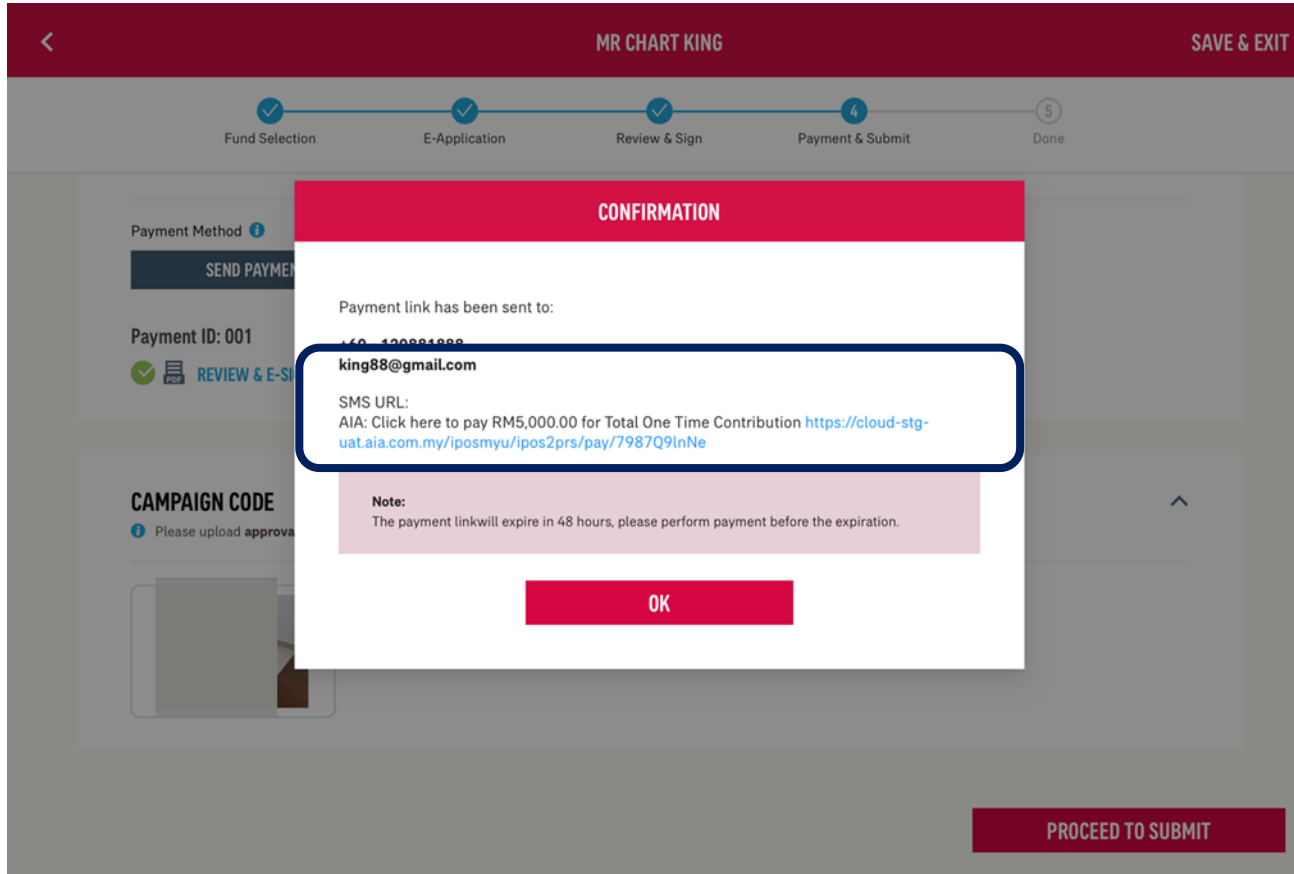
MR CHART KING

SAVE & EXIT

Fund Selection

E-Application

Review & Sign

4

Payment & Submit

5

Done

Payment Method

SEND PAYMEN

Payment ID: 001

PDF

REVIEW & E-SI

CAMPAIGN CODE

Please upload approva

CONFIRMATION

Payment link has been sent to:

+60 - 120881888

king88@gmail.com

SMS URL:
AIA: Click here to pay RM5,000.00 for Total One Time Contribution https://cloud-stg-uat.aia.com.my/iposmyu/ipos2prs/pay/7987Q9lnNe

Note:
The payment linkwill expire in 48 hours, please perform payment before the expiration.

OK

PROCEED TO SUBMIT